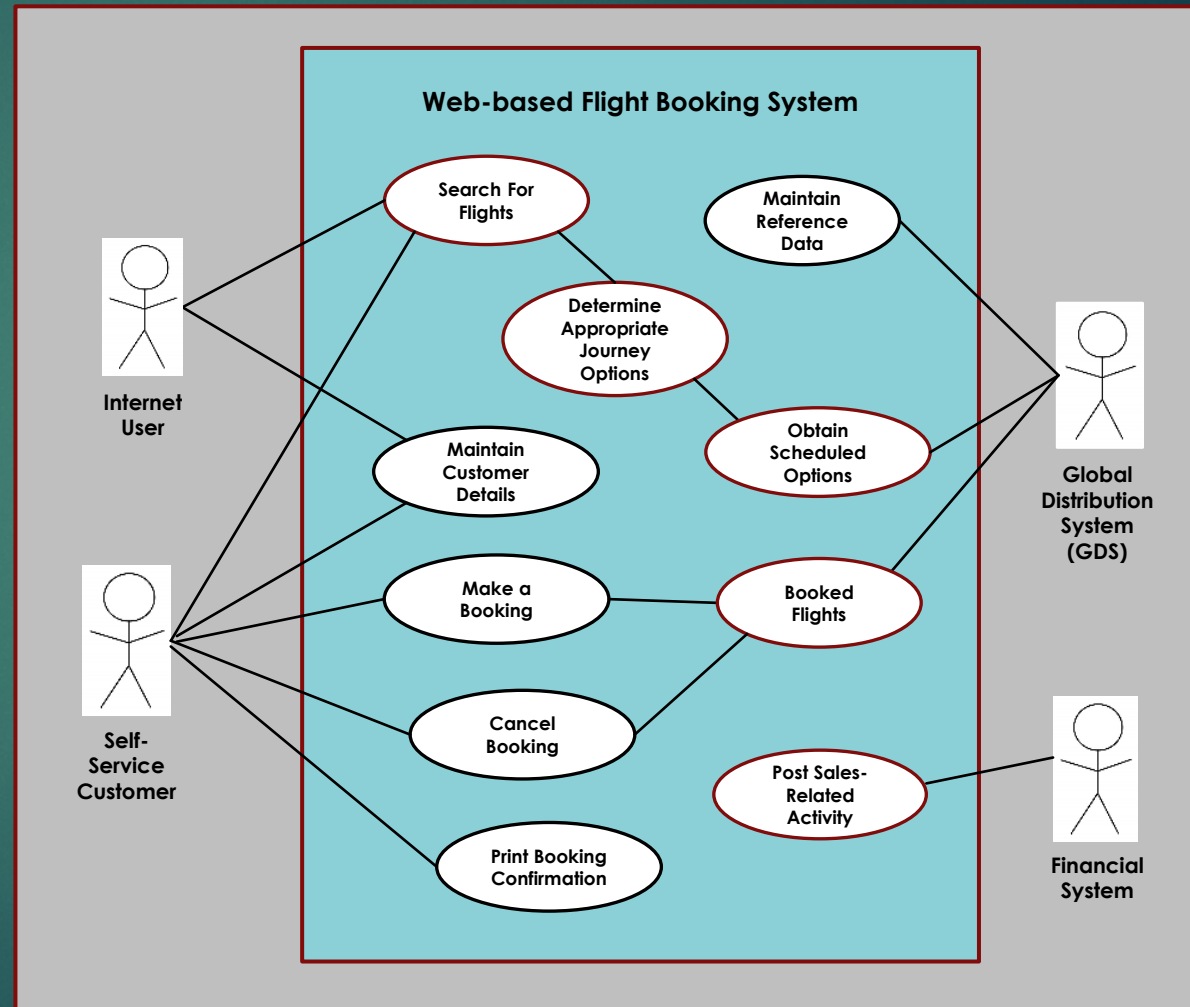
Web-based Flight Booking System

Search For Flights

Maintain Reference Data

Determine Appropriate Journey Options

Internet User

Obtain Scheduled Options

Maintain Customer Details

Global Distribution System (GDS)

Make a Booking

Booked Flights

Cancel Booking

Self-Service Customer

Post Sales-Related Activity

Print Booking Confirmation

Financial System